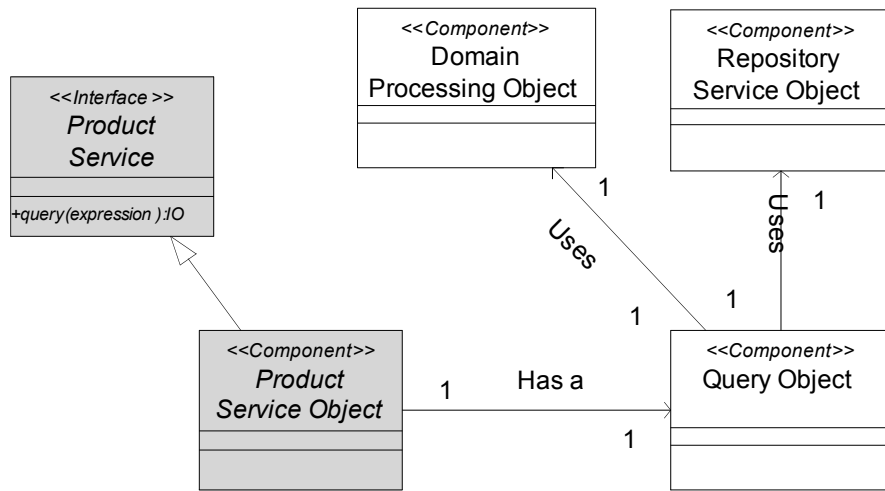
<<Interface >>
Product Service

+query(expression ):IO

<<Component>>
Domain Processing Object

<<Component>>
Repository Service Object

1

Uses

1

Uses

1

1

<<Component>>
Product Service Object

1

Has a

1

<<Component>>
Query Object